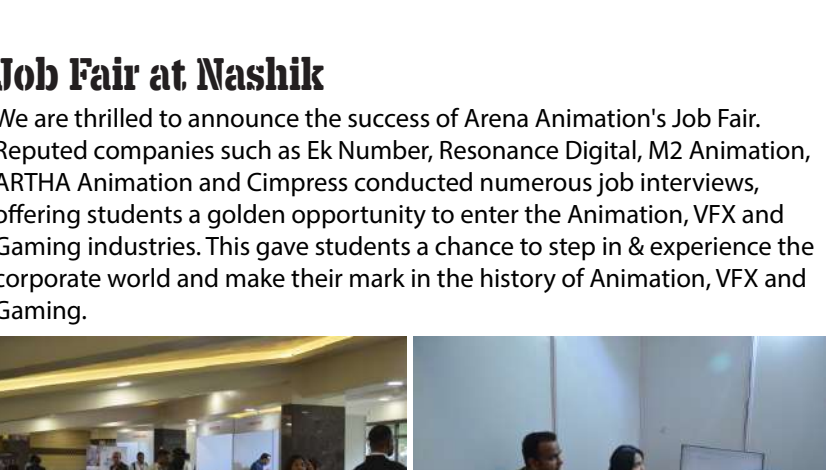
Job Fair at Nashik

We are thrilled to announce the success of Arena Animation's Job Fair. Reputed companies such as Ek Number, Resonance Digital, M2 Animation, ARTHA Animation and Cimpress conducted numerous job interviews, offering students a golden opportunity to enter the Animation, VFX and Gaming industries. This gave students a chance to step in & experience the corporate world and make their mark in the history of Animation, VFX and Gaming.